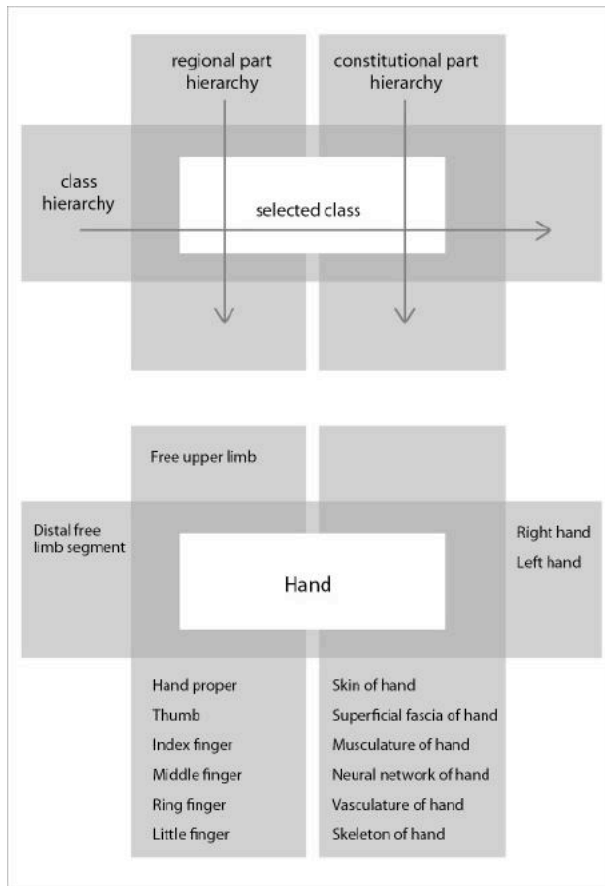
regional part hierarchy

constitutional part hierarchy

class hierarchy

selected class

Free upper limb

Distal free limb segment

Hand

Right hand

Left hand

Hand proper
Thumb
Index finger
Middle finger
Ring finger
Little finger

Skin of hand
Superficial fascia of hand
Musculature of hand
Neural network of hand
Vasculature of hand
Skeleton of hand